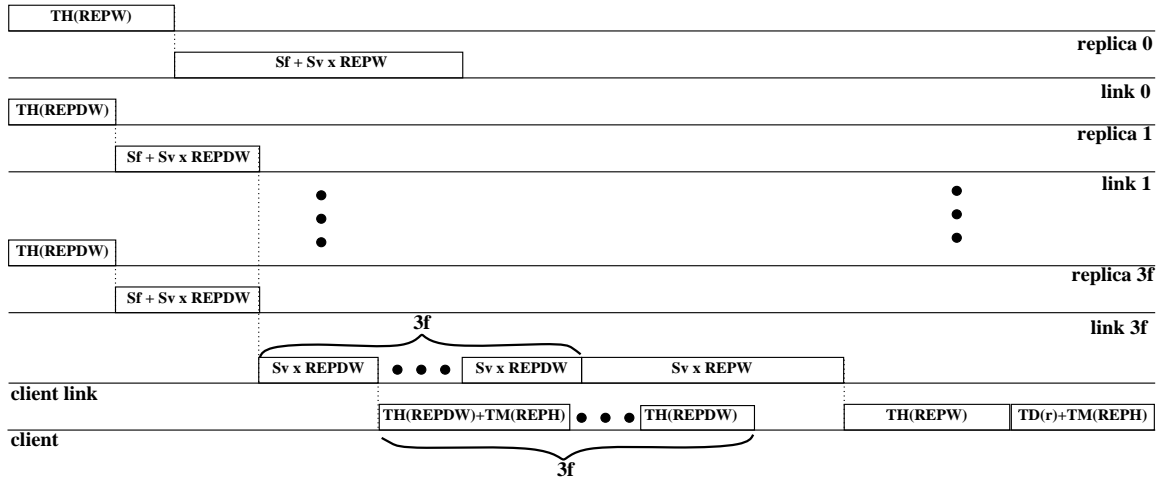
TH(REPW)

replica 0

Sf + Sv x REPW

link 0

TH(REPDW)

replica 1

Sf + Sv x REPDW

link 1

TH(REPDW)

replica 3f

Sf + Sv x REPDW

link 3f

3f

Sv x REPDW

Sv x REPDW

Sv x REPW

client link

TH(REPDW)+TM(REPH)

TH(REPDW)

TH(REPW)

TD(r)+TM(REPH)

client

3f